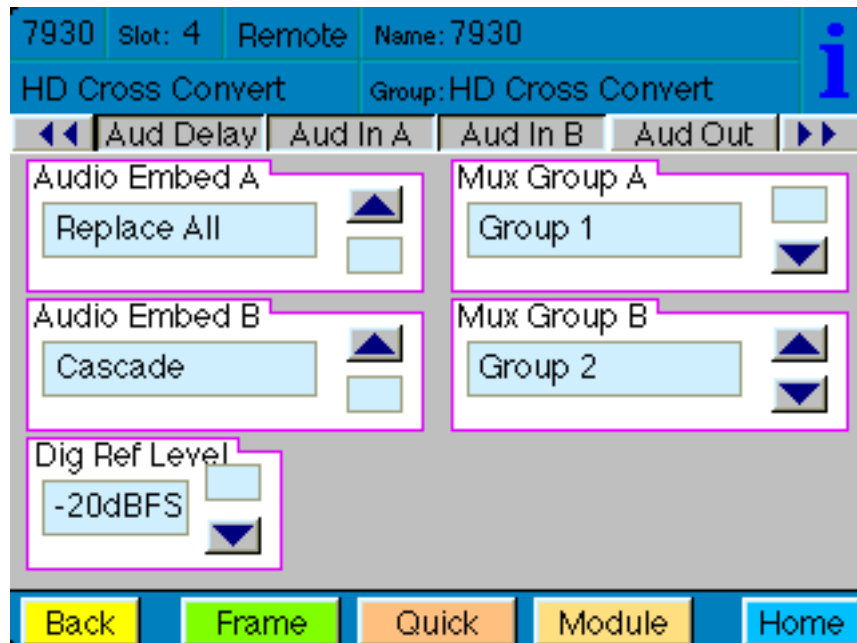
7930 Slot: 4 Remote Name: 7930
HD Cross Convert Group: HD Cross Convert
i

Aud Delay | Aud In A | Aud In B | Aud Out

Audio Embed A
Replace All

Mux Group A
Group 1

Audio Embed B
Cascade

Mux Group B
Group 2

Dig Ref Level
-20dBFS

Back | Frame | Quick | Module | Home